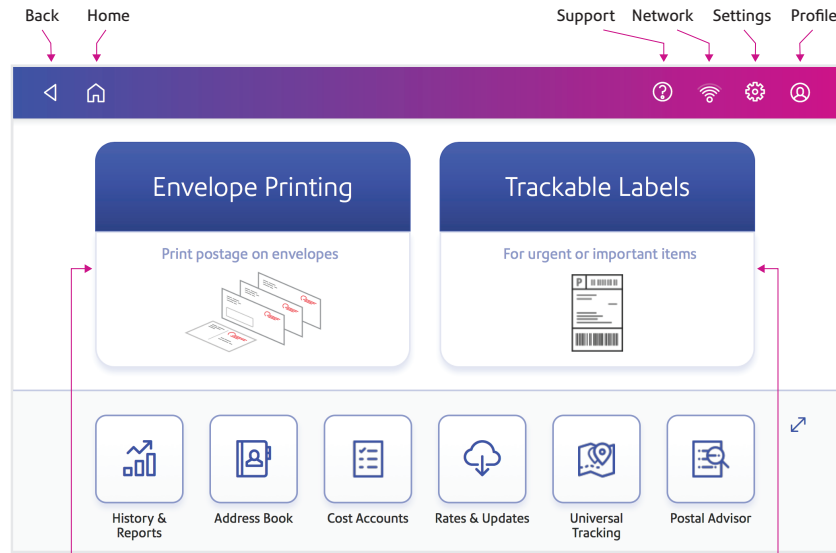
Back Home

Support Network Settings Profile

Envelope Printing

Print postage on envelopes

Trackable Labels

For urgent or important items

P

History & Reports

Address Book

Cost Accounts

Rates & Updates

Universal Tracking

Postal Advisor